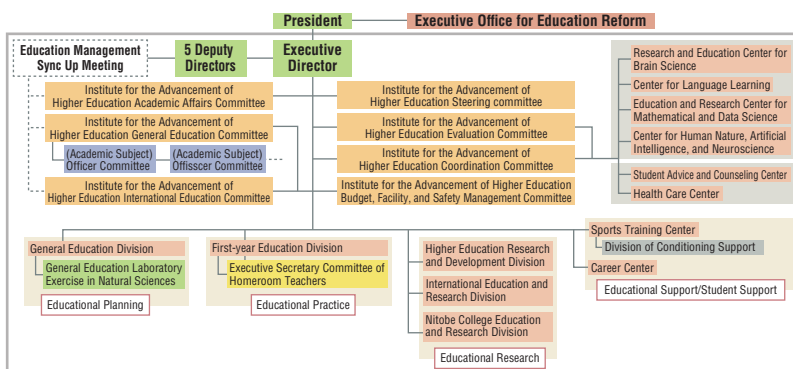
President

Executive Office for Education Reform

Education Management Sync Up Meeting

5 Deputy Directors

Executive Director

Institute for the Advancement of Higher Education Academic Affairs Committee

Institute for the Advancement of Higher Education General Education Committee

(Academic Subject) Officer Committee

(Academic Subject) Offisscer Committee

Institute for the Advancement of Higher Education International Education Committee

Institute for the Advancement of Higher Education Steering committee

Institute for the Advancement of Higher Education Evaluation Committee

Institute for the Advancement of Higher Education Coordination Committee

Institute for the Advancement of Higher Education Budget, Facility, and Safety Management Committee

Research and Education Center for Brain Science

Center for Language Learning

Education and Research Center for Mathematical and Data Science

Center for Human Nature, Artificial Intelligence, and Neuroscience

Student Advice and Counseling Center

Health Care Center

General Education Division

General Education Laboratory Exercise in Natural Sciences

Educational Planning

First-year Education Division

Executive Secretary Committee of Homeroom Teachers

Educational Practice

Higher Education Research and Development Division

International Education and Research Division

Nitobe College Education and Research Division

Educational Research

Sports Training Center

Division of Conditioning Support

Career Center

Educational Support/Student Support